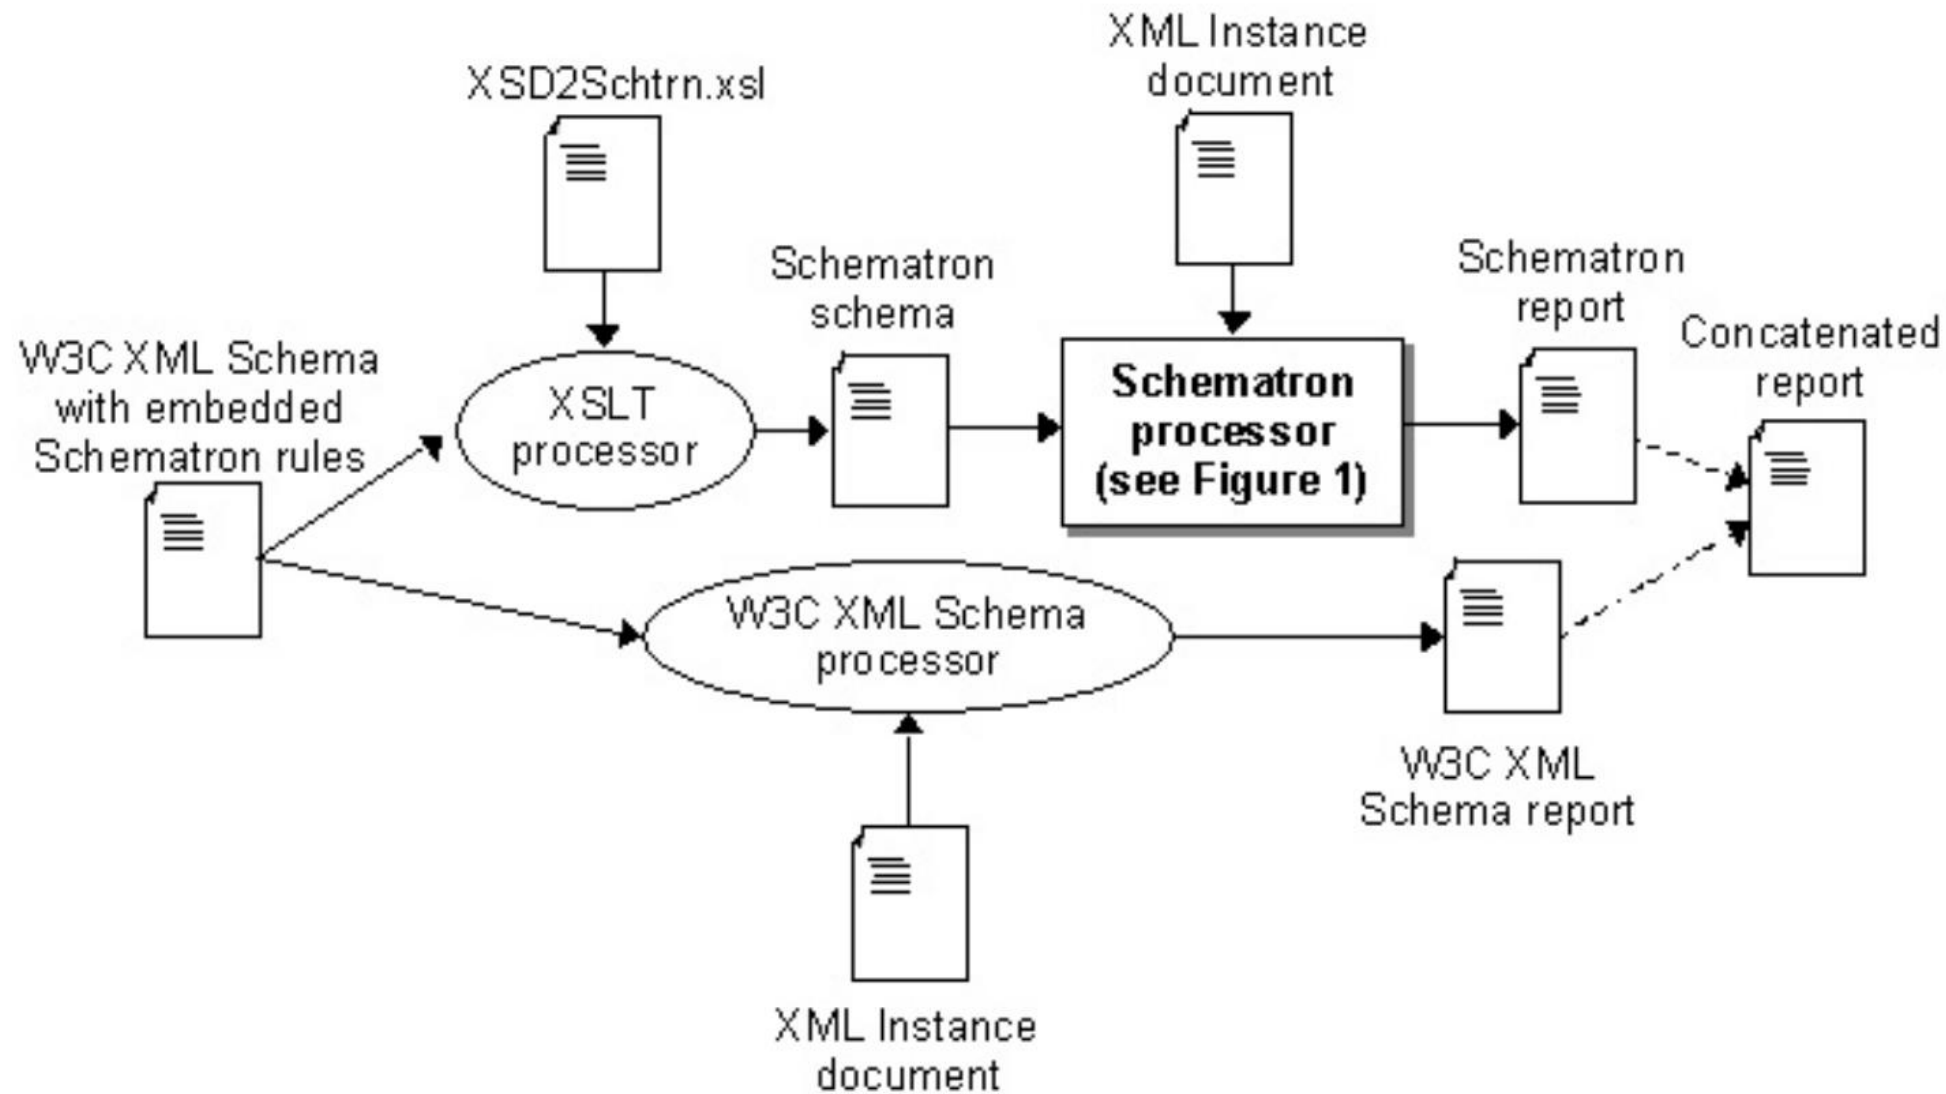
XML Instance document

XSD2Schtrn.xsl

Schematron schema

Schematron report

W3C XML Schema with embedded Schematron rules

XSLT processor

Schematron processor (see Figure 1)

Concatenated report

W3C XML Schema processor

W3C XML Schema report

XML Instance document